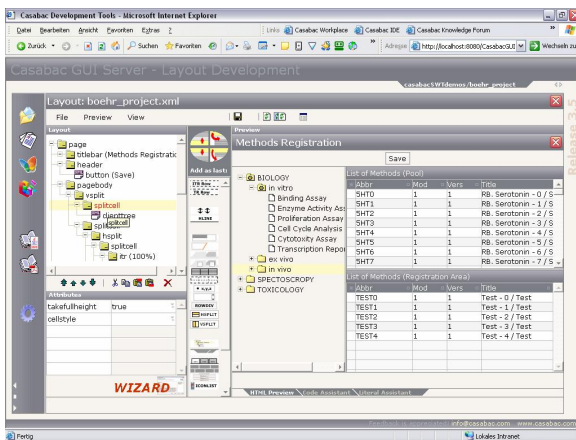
Casabac Development Tools - Microsoft Internet Explorer

Datei Bearbeiten Ansicht Favoriten Extras ?

Links Casabac Workplace Casabac IDE Casabac Knowledge Forum

Zurück Suchen Favoriten Adresse http://localhost:8080/CasabacGUI Wechseln zu

Casabac GUI Server - Layout Development

casabacSWTdemos/boehr_project

Layout: boehr_project.xml

File Preview View

Layout

page
titlebar (Methods Registratic
header
button (Save)
pagebody
vsplit
splitcell
dtreetree
splitcell
split
hsplit
splitcell
itr (100%)

Attributes

| takefullheight | true |
|---|---|
| cellstyle | |

WIZARD

Add as last:

ROWDIV
HSPLIT
VSPLIT
ICONLIST

Preview

Methods Registration

Save

BIOLOGY
in vitro
Binding Assay
Enzyme Activity Ass
Proliferation Assay
Cell Cycle Analysis
Cytotoxity Assay
Transcription Repor
ex vivo
in vivo
SPECTOSCROPY
TOXICOLOGY

List of Methods (Pool)

| Abbr | Mod | Vers | Title |
|---|---|---|---|
| 5HT0 | 1 | 1 | RB. Serotonin - 0 / S |
| 5HT1 | 1 | 1 | RB. Serotonin - 1 / S |
| 5HT2 | 1 | 1 | RB. Serotonin - 2 / S |
| 5HT3 | 1 | 1 | RB. Serotonin - 3 / S |
| 5HT4 | 1 | 1 | RB. Serotonin - 4 / S |
| 5HT5 | 1 | 1 | RB. Serotonin - 5 / S |
| 5HT6 | 1 | 1 | RB. Serotonin - 6 / S |
| 5HT7 | 1 | 1 | RB. Serotonin - 7 / S |

List of Methods (Registration Area)

| Abbr | Mod | Vers | Title |
|---|---|---|---|
| TEST0 | 1 | 1 | Test - 0 / Test |
| TEST1 | 1 | 1 | Test - 1 / Test |
| TEST2 | 1 | 1 | Test - 2 / Test |
| TEST3 | 1 | 1 | Test - 3 / Test |
| TEST4 | 1 | 1 | Test - 4 / Test |

HTML Preview Code Assistant Literal Assistant

Release 3.5

info@casabac.com www.casabac.com

Fertig

Lokales Intranet